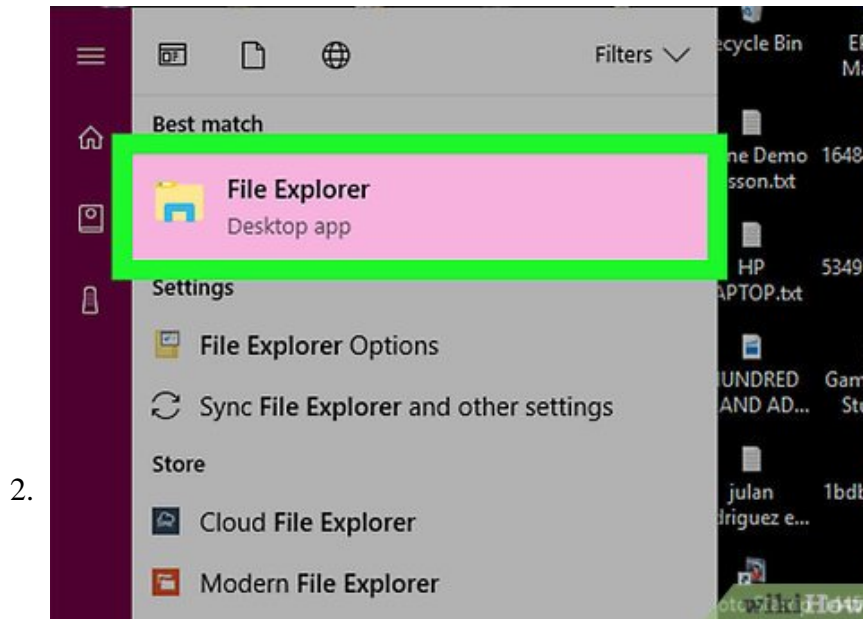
2.

Filters

Best match

File Explorer

Desktop app

Settings

File Explorer Options

Sync File Explorer and other settings

Store

Cloud File Explorer

Modern File Explorer

ecycle Bin

E M

ne Demo sson.txt

1648

HP APTOP.txt

5349

UNDRED AND AD...

Gam St

julan driguez e...

1bdb

wikiHow